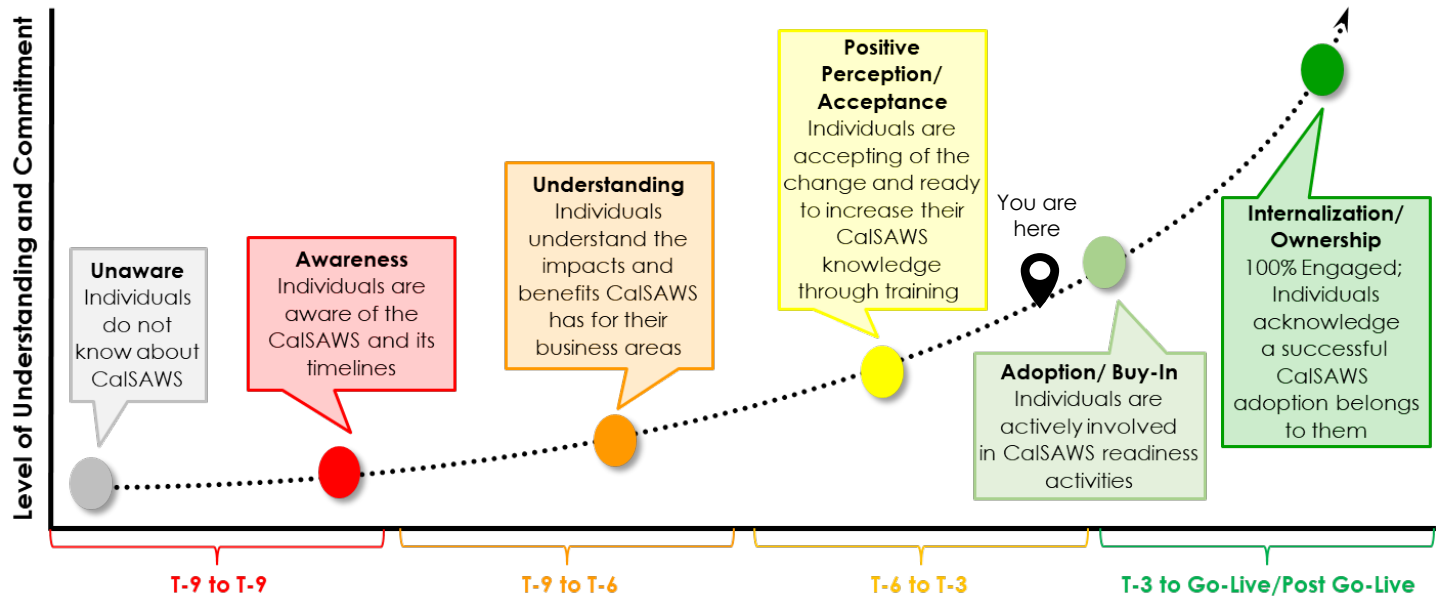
Level of Understanding and Commitment

Unaware
Individuals do not know about CalSAWS

Awareness
Individuals are aware of the CalSAWS and its timelines

Understanding
Individuals understand the impacts and benefits CalSAWS has for their business areas

Positive Perception/ Acceptance
Individuals are accepting of the change and ready to increase their CalSAWS knowledge through training

You are here

Adoption/ Buy-In
Individuals are actively involved in CalSAWS readiness activities

Internalization/ Ownership
100% Engaged; Individuals acknowledge a successful CalSAWS adoption belongs to them

T-9 to T-9

T-9 to T-6

T-6 to T-3

T-3 to Go-Live/Post Go-Live